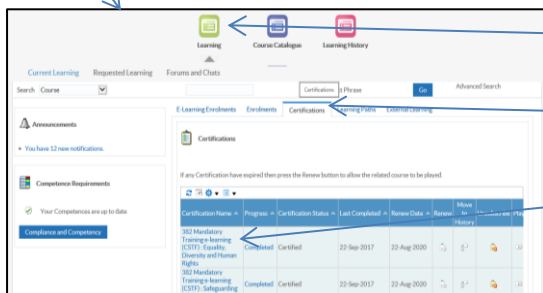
Learning Course Catalogue Learning History

Current Learning Requested Learning Forums and Chats

Search Course Certifications t Phrase Go Advanced Search

Announcements

You have 12 new notifications.

Competence Requirements

Your Competences are up to date

Compliance and Competency

E-Learning Enrolments Enrolments Certifications Learning Paths External Learning

Certifications

If any Certification has expired then press the Renew button to allow the related course to be played.

| Certification Name | Progress | Certification Status | Last Completed | Renew Date | Renew | Move to History | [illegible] | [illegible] |
|---|---|---|---|---|---|---|---|---|
| 382 Mandatory Training e-learning (CSTF): Equality, Diversity and Human Rights | Completed | Certified | 22-Sep-2017 | 22-Aug-2020 | | | | |
| 382 Mandatory Training e-learning (CSTF): Safeguarding | Completed | Certified | 22-Sep-2017 | 22-Aug-2020 | | | | |